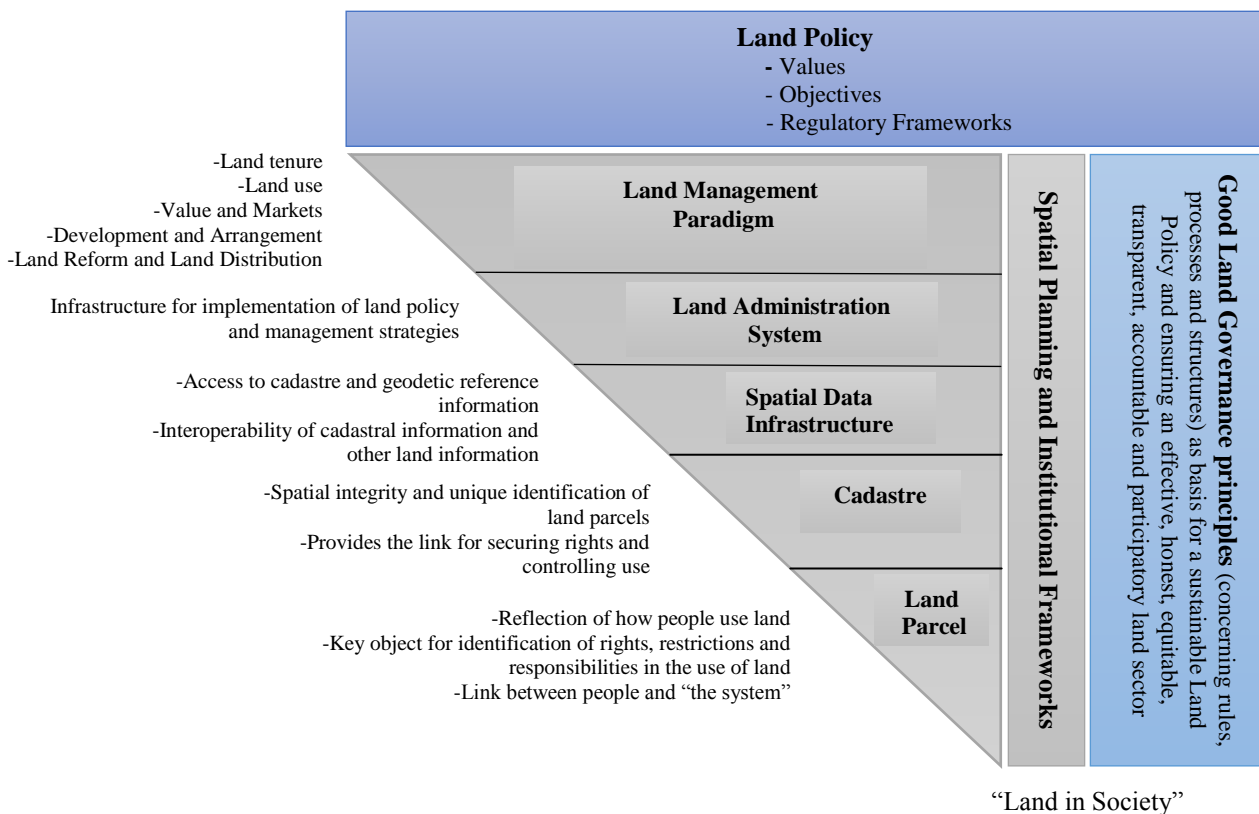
**Land Policy**
- Values
- Objectives
- Regulatory Frameworks

-Land tenure
-Land use
-Value and Markets
-Development and Arrangement
-Land Reform and Land Distribution

**Land Management Paradigm**

Infrastructure for implementation of land policy and management strategies

**Land Administration System**

-Access to cadastre and geodetic reference information
-Interoperability of cadastral information and other land information

**Spatial Data Infrastructure**

-Spatial integrity and unique identification of land parcels
-Provides the link for securing rights and controlling use

**Cadastre**

-Reflection of how people use land
-Key object for identification of rights, restrictions and responsibilities in the use of land
-Link between people and "the system"

**Land Parcel**

**Spatial Planning and Institutional Frameworks**

**Good Land Governance principles** (concerning rules, processes and structures) as basis for a sustainable Land Policy and ensuring an effective, honest, equitable, transparent, accountable and participatory land sector

"Land in Society"